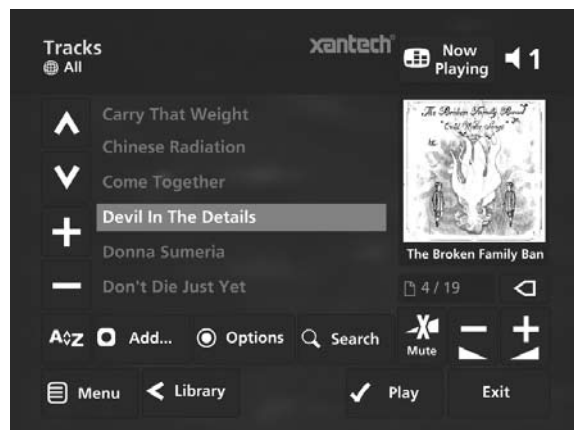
Tracks
All

xantech

Now Playing

1

Carry That Weight
Chinese Radiation
Come Together
Devil In The Details
Donna Sumeria
Don't Die Just Yet

The Broken Family Band
Cold Water Songs

The Broken Family Ban

4 / 19

A↕Z
Add...
Options
Search
Mute

Menu
Library
Play
Exit